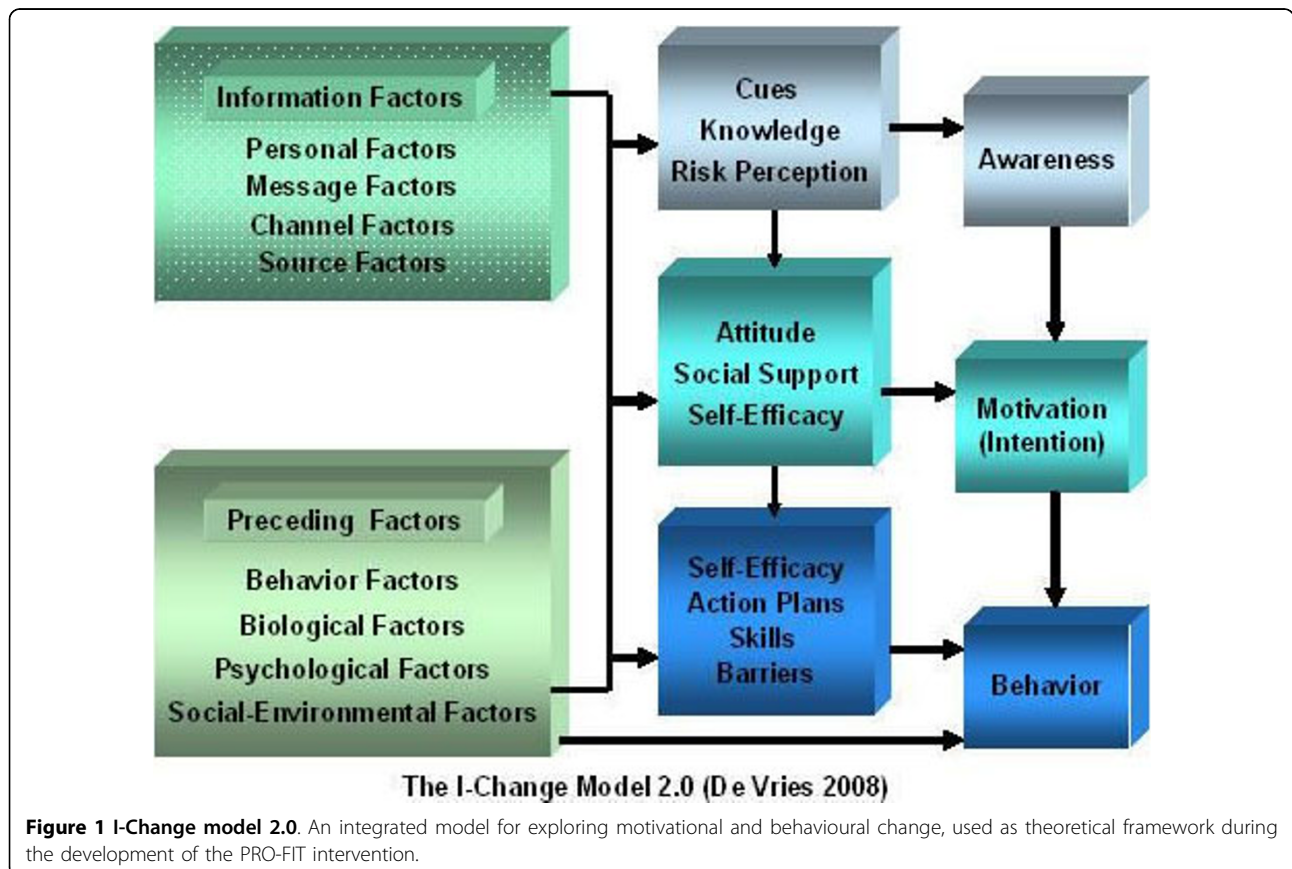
Information Factors

Personal Factors
Message Factors
Channel Factors
Source Factors

Cues
Knowledge
Risk Perception

Awareness

Attitude
Social Support
Self-Efficacy

Motivation
(Intention)

Preceding Factors

Behavior Factors
Biological Factors
Psychological Factors
Social-Environmental Factors

Self-Efficacy
Action Plans
Skills
Barriers

Behavior

The I-Change Model 2.0 (De Vries 2008)

**Figure 1 I-Change model 2.0**. An integrated model for exploring motivational and behavioural change, used as theoretical framework during the development of the PRO-FIT intervention.